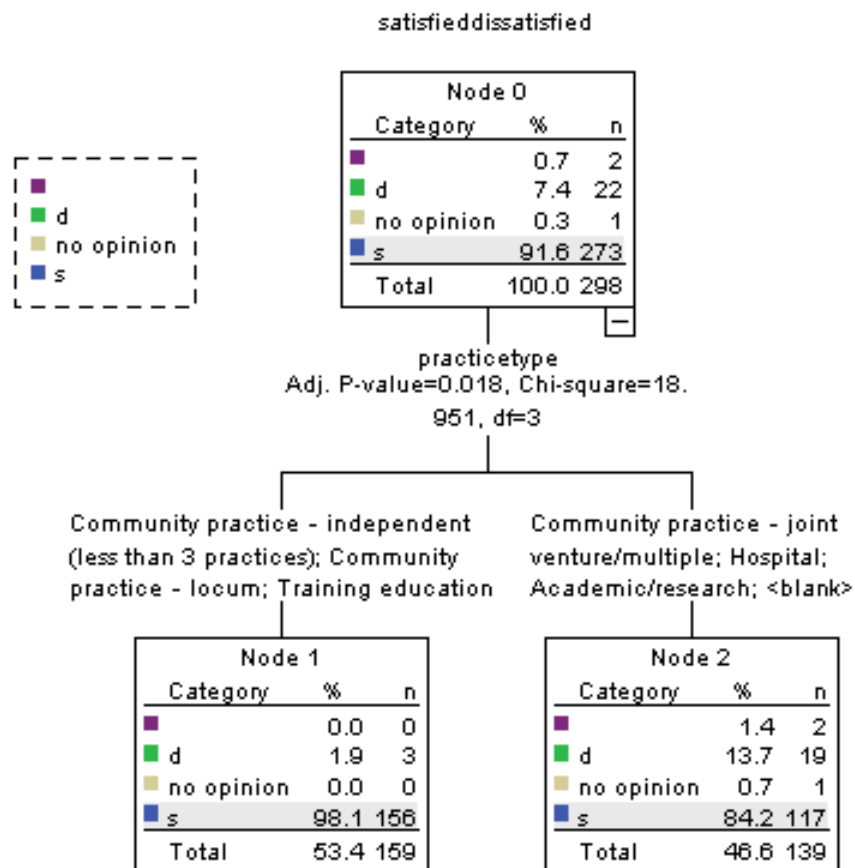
satisfieddissatisfied

d
no opinion
s

Node 0

| Category | % | n |
|---|---|---|
| | 0.7 | 2 |
| d | 7.4 | 22 |
| no opinion | 0.3 | 1 |
| s | 91.6 | 273 |
| Total | 100.0 | 298 |

−

practicetype
Adj. P-value=0.018, Chi-square=18.951, df=3

Community practice - independent (less than 3 practices); Community practice - locum; Training education

Community practice - joint venture/multiple; Hospital; Academic/research; <blank>

Node 1

| Category | % | n |
|---|---|---|
| | 0.0 | 0 |
| d | 1.9 | 3 |
| no opinion | 0.0 | 0 |
| s | 98.1 | 156 |
| Total | 53.4 | 159 |

Node 2

| Category | % | n |
|---|---|---|
| | 1.4 | 2 |
| d | 13.7 | 19 |
| no opinion | 0.7 | 1 |
| s | 84.2 | 117 |
| Total | 46.6 | 139 |